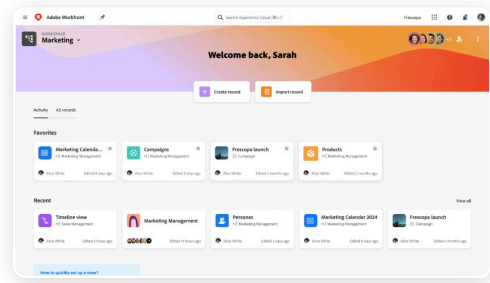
Adobe Workfront

Search Experience Cloud (⌘+/)

Frescopa

WORKSPACE
Marketing

Welcome back, Sarah

Create record

Import record

Activity All records

Favorites

Marketing Calenda...
+2 Marketing Management
Alice White Edited 5 days ago

Campaigns
+2 Marketing Management
Alice White Edited 5 days ago

Frescopa launch
Campaign
Alice White Edited 2 months ago

Products
+2 Marketing Management
Alice White Edited 2 months ago

Recent

View all

Timeline view
+2 Sales Management
Alice White Edited 2 days ago

Marketing Management
Edited 14 hours ago

Personas
+2 Marketing Management
Alice White Edited 2 days ago

Marketing Calendar 2024
+2 Marketing Management
Alice White Edited 6 days ago

Frescopa launch
Campaigns
Alice White Edited 2 months ago

How to quickly set up a view?